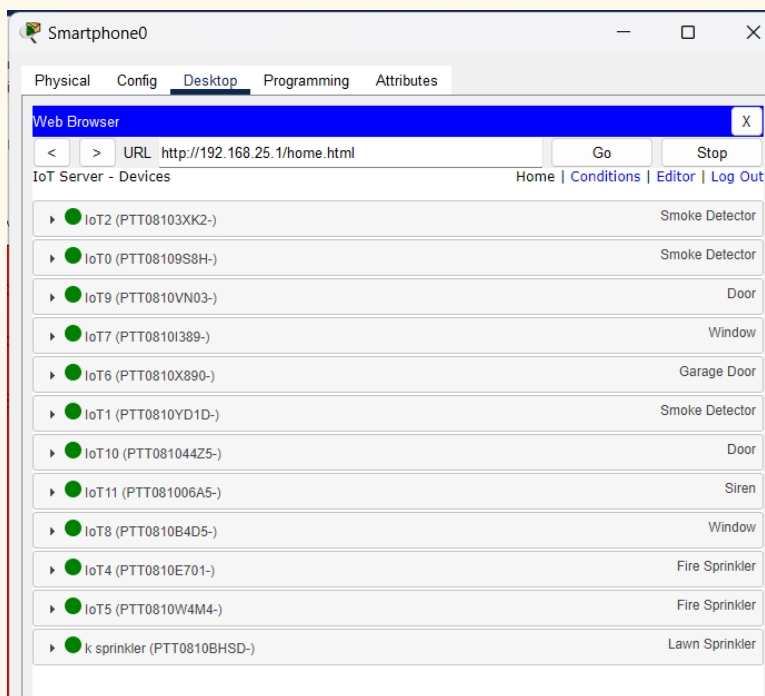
Smartphone0

Physical Config Desktop Programming Attributes

Web Browser X

< > URL http://192.168.25.1/home.html Go Stop

IoT Server - Devices

Home | Conditions | Editor | Log Out

IoT2 (PTT08103XK2-) Smoke Detector

IoT0 (PTT08109S8H-) Smoke Detector

IoT9 (PTT0810VN03-) Door

IoT7 (PTT0810I389-) Window

IoT6 (PTT0810X890-) Garage Door

IoT1 (PTT0810YD1D-) Smoke Detector

IoT10 (PTT081044Z5-) Door

IoT11 (PTT081006A5-) Siren

IoT8 (PTT0810B4D5-) Window

IoT4 (PTT0810E701-) Fire Sprinkler

IoT5 (PTT0810W4M4-) Fire Sprinkler

k sprinkler (PTT0810BHSD-) Lawn Sprinkler